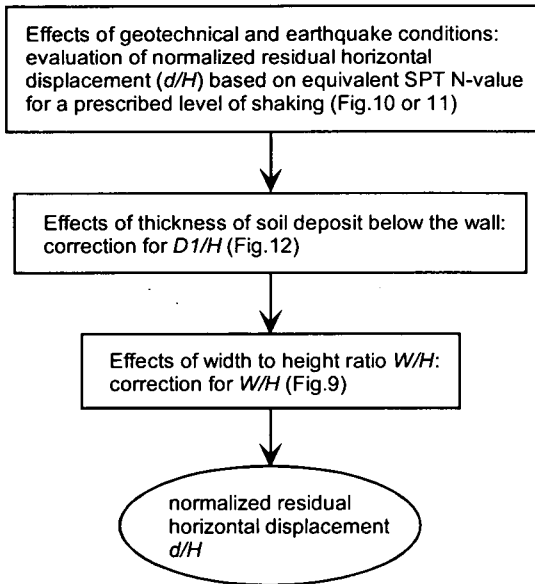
Effects of geotechnical and earthquake conditions: evaluation of normalized residual horizontal displacement (*d/H*) based on equivalent SPT N-value for a prescribed level of shaking (Fig.10 or 11)

Effects of thickness of soil deposit below the wall: correction for *D1/H* (Fig.12)

Effects of width to height ratio *W/H*: correction for *W/H* (Fig.9)

normalized residual horizontal displacement *d/H*